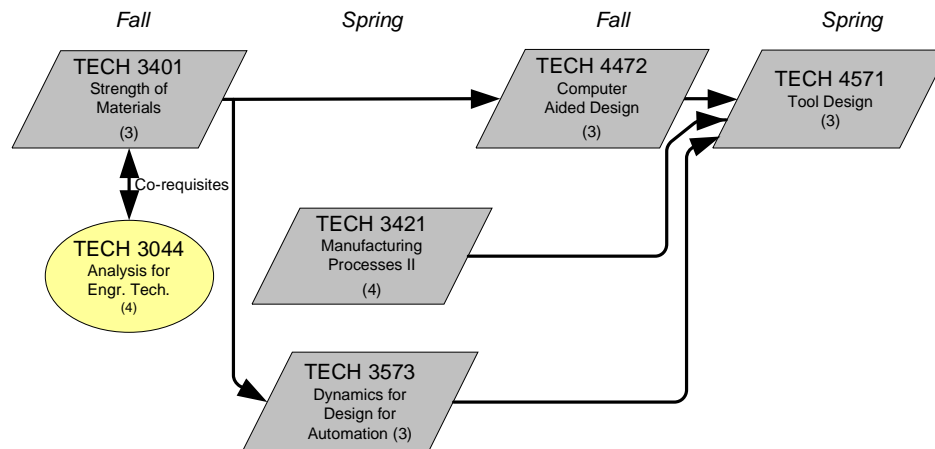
Fall

Spring

Fall

Spring

TECH 3401
Strength of Materials
(3)

TECH 4472
Computer Aided Design
(3)

TECH 4571
Tool Design
(3)

Co-requisites

TECH 3421
Manufacturing Processes II
(4)

TECH 3044
Analysis for Engr. Tech.
(4)

TECH 3573
Dynamics for Design for Automation (3)